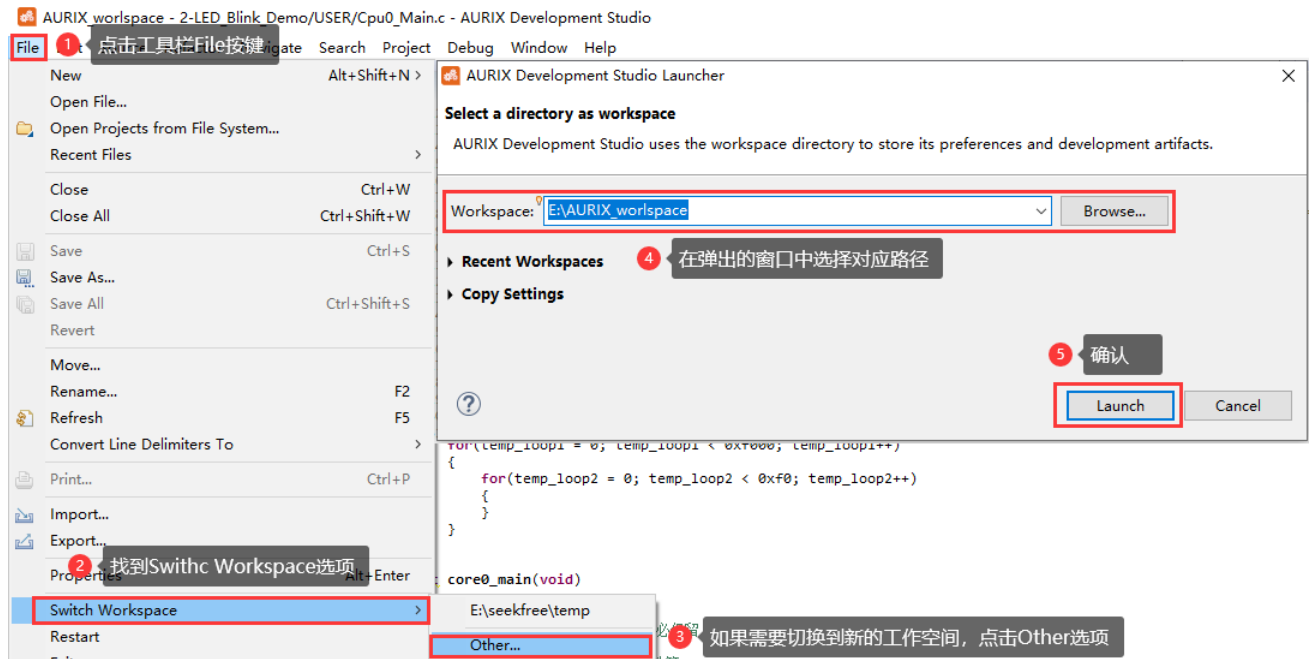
AURIX_worlspace - 2-LED_Blink_Demo/USER/Cpu0_Main.c - AURIX Development Studio

File 1 点击工具栏File按键 vigate Search Project Debug Window Help

New Alt+Shift+N
Open File...
Open Projects from File System...
Recent Files
Close Ctrl+W
Close All Ctrl+Shift+W
Save Ctrl+S
Save As...
Save All Ctrl+Shift+S
Revert
Move...
Rename... F2
Refresh F5
Convert Line Delimiters To
Print... Ctrl+P
Import...
Export...
2 找到Swithc Workspace选项
Properties Alt+Enter
Switch Workspace
Restart

E:\seekfree\temp
Other...
3 如果需要切换到新的工作空间，点击Other选项

AURIX Development Studio Launcher

Select a directory as workspace
AURIX Development Studio uses the workspace directory to store its preferences and development artifacts.

Workspace: E:\AURIX_worlspace Browse...

Recent Workspaces
4 在弹出的窗口中选择对应路径
Copy Settings

5 确认

Launch Cancel

for(temp_loop1 = 0; temp_loop1 < 0xf000; temp_loop1++)
{
    for(temp_loop2 = 0; temp_loop2 < 0xf0; temp_loop2++)
    {
    }
}

core0_main(void)